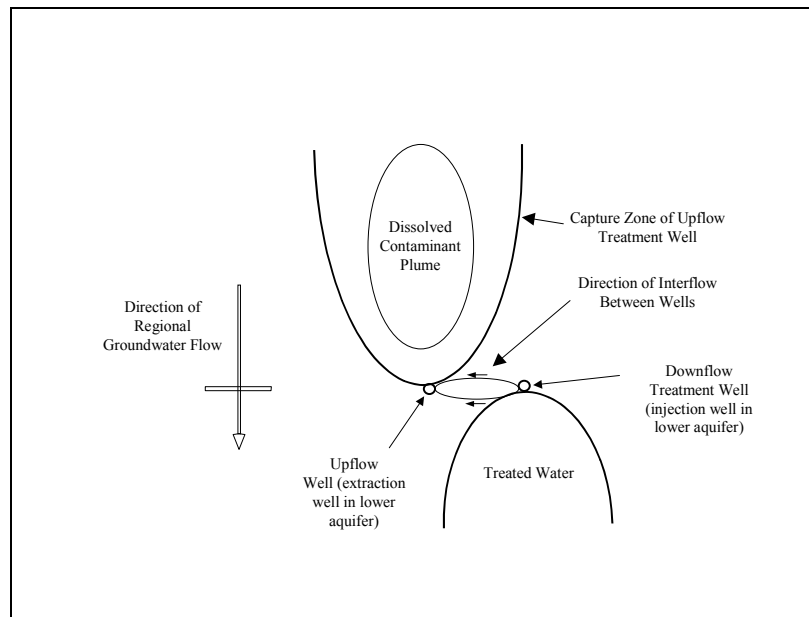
Dissolved Contaminant Plume

Capture Zone of Upflow Treatment Well

Direction of Interflow Between Wells

Direction of Regional Groundwater Flow

Downflow Treatment Well (injection well in lower aquifer)

Upflow Well (extraction well in lower aquifer)

Treated Water